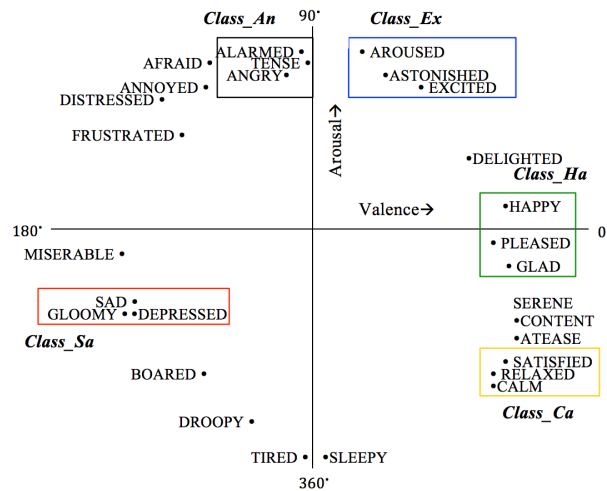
Class_An
90°
Class_Ex

AFRAID •
ALARMED •
TENSE •
ANGRY •
ANNOYED •
DISTRESSED •
FRUSTRATED •

• AROUSED
• ASTONISHED
• EXCITED

Arousal→

•DELIGHTED
Class_Ha

180°
Valence→
•HAPPY
0

MISERABLE •
• PLEASED
• GLAD

SAD •
GLOOMY • •DEPRESSED
Class_Sa

SERENE
•CONTENT
•ATEASE
• SATISFIED
• RELAXED
•CALM

BOARED •

Class_Ca

DROOPY •

TIRED • •SLEEPY
360°